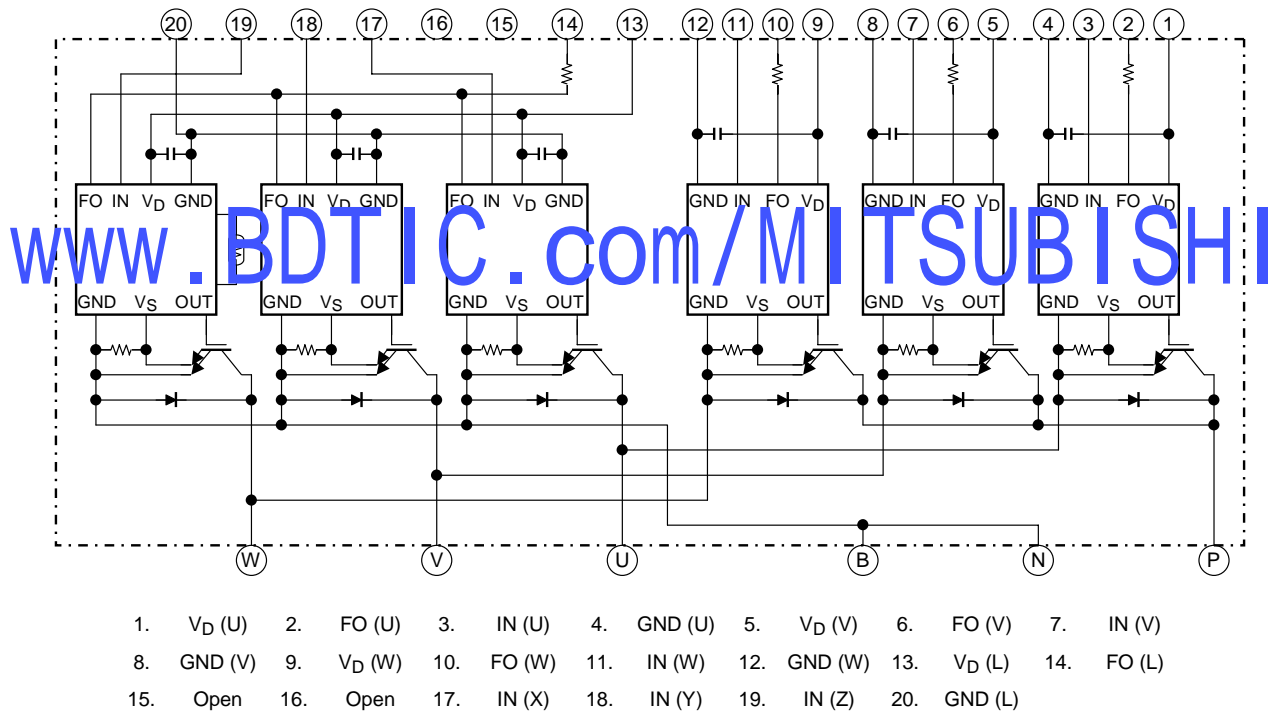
20 19 18 17 16 15 14 13 12 11 10 9 8 7 6 5 4 3 2 1

FO IN $V_D$ GND
GND $V_S$ OUT

FO IN $V_D$ GND
GND $V_S$ OUT

FO IN $V_D$ GND
GND $V_S$ OUT

GND IN FO $V_D$
GND $V_S$ OUT

GND IN FO $V_D$
GND $V_S$ OUT

GND IN FO $V_D$
GND $V_S$ OUT

www.BDTIC.com/MITSUBISHI

W V U B N P

| 1. | $V_D$ (U) | 2. | FO (U) | 3. | IN (U) | 4. | GND (U) | 5. | $V_D$ (V) | 6. | FO (V) | 7. | IN (V) |
|---|---|---|---|---|---|---|---|---|---|---|---|---|---|
| 8. | GND (V) | 9. | $V_D$ (W) | 10. | FO (W) | 11. | IN (W) | 12. | GND (W) | 13. | $V_D$ (L) | 14. | FO (L) |
| 15. | Open | 16. | Open | 17. | IN (X) | 18. | IN (Y) | 19. | IN (Z) | 20. | GND (L) | | |